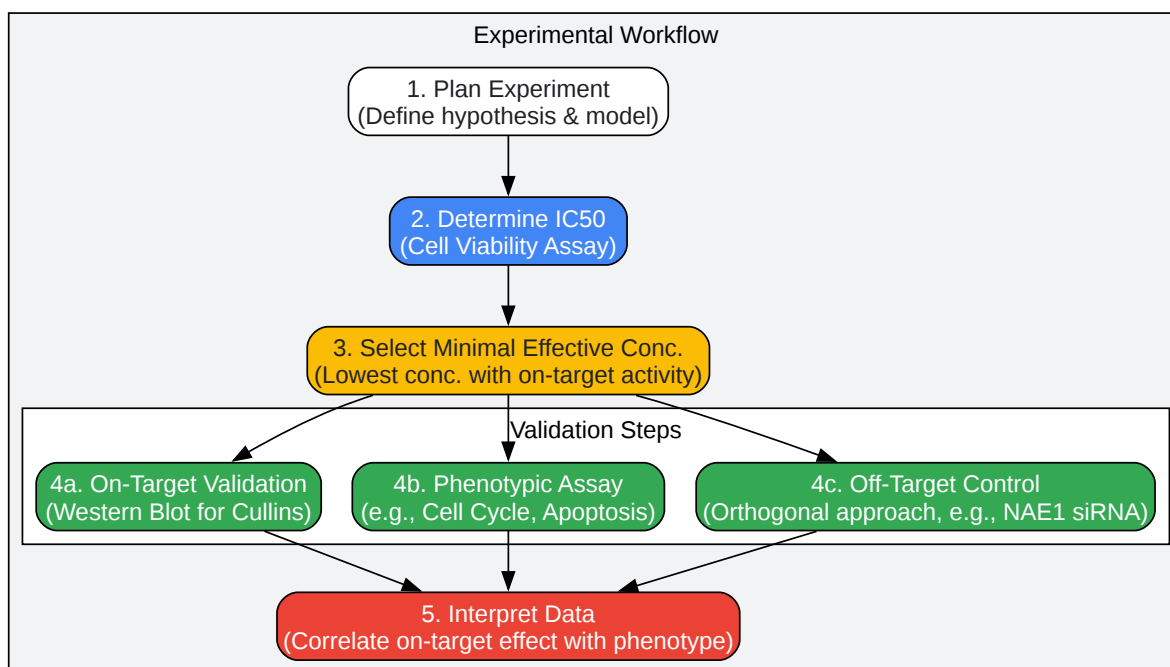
Experimental Workflow

1. Plan Experiment
(Define hypothesis & model)

2. Determine IC50
(Cell Viability Assay)

3. Select Minimal Effective Conc.
(Lowest conc. with on-target activity)

Validation Steps

4a. On-Target Validation
(Western Blot for Cullins)

4b. Phenotypic Assay
(e.g., Cell Cycle, Apoptosis)

4c. Off-Target Control
(Orthogonal approach, e.g., NAE1 siRNA)

5. Interpret Data
(Correlate on-target effect with phenotype)